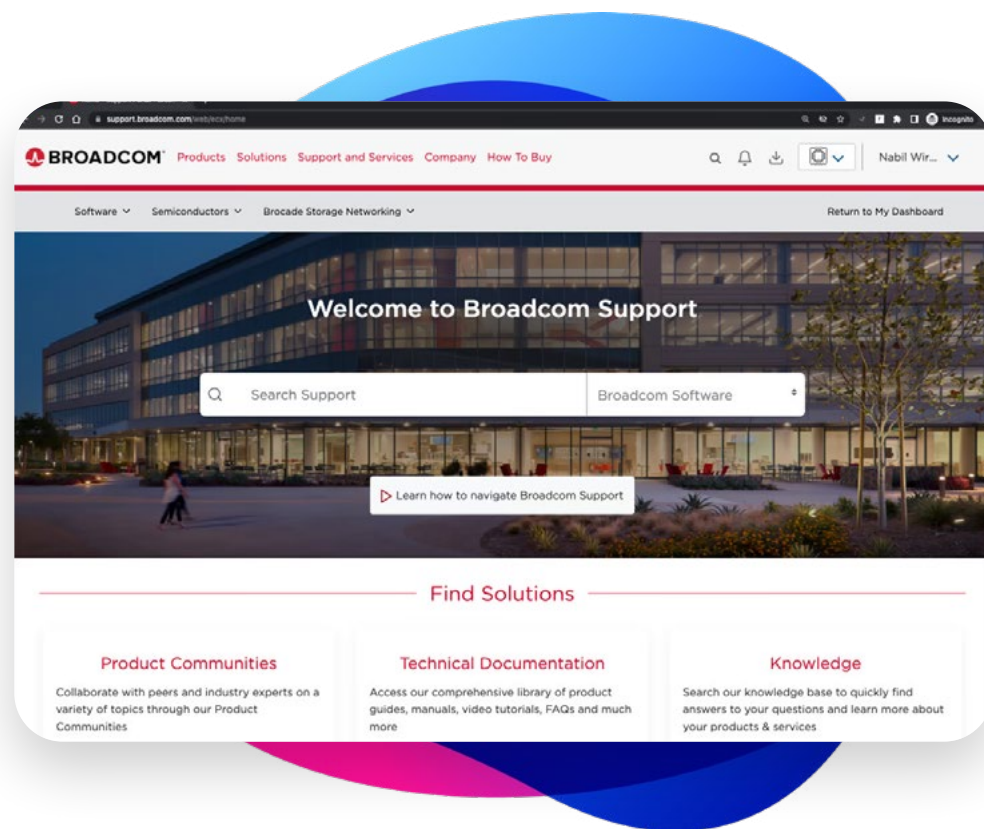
support.broadcom.com/web/ecx/home

Incognito

BROADCOM Products Solutions Support and Services Company How To Buy

Nabil Wir...

Software Semiconductors Brocade Storage Networking

Return to My Dashboard

Welcome to Broadcom Support

Search Support

Broadcom Software

Learn how to navigate Broadcom Support

Find Solutions

Product Communities

Collaborate with peers and industry experts on a variety of topics through our Product Communities

Technical Documentation

Access our comprehensive library of product guides, manuals, video tutorials, FAQs and much more

Knowledge

Search our knowledge base to quickly find answers to your questions and learn more about your products & services